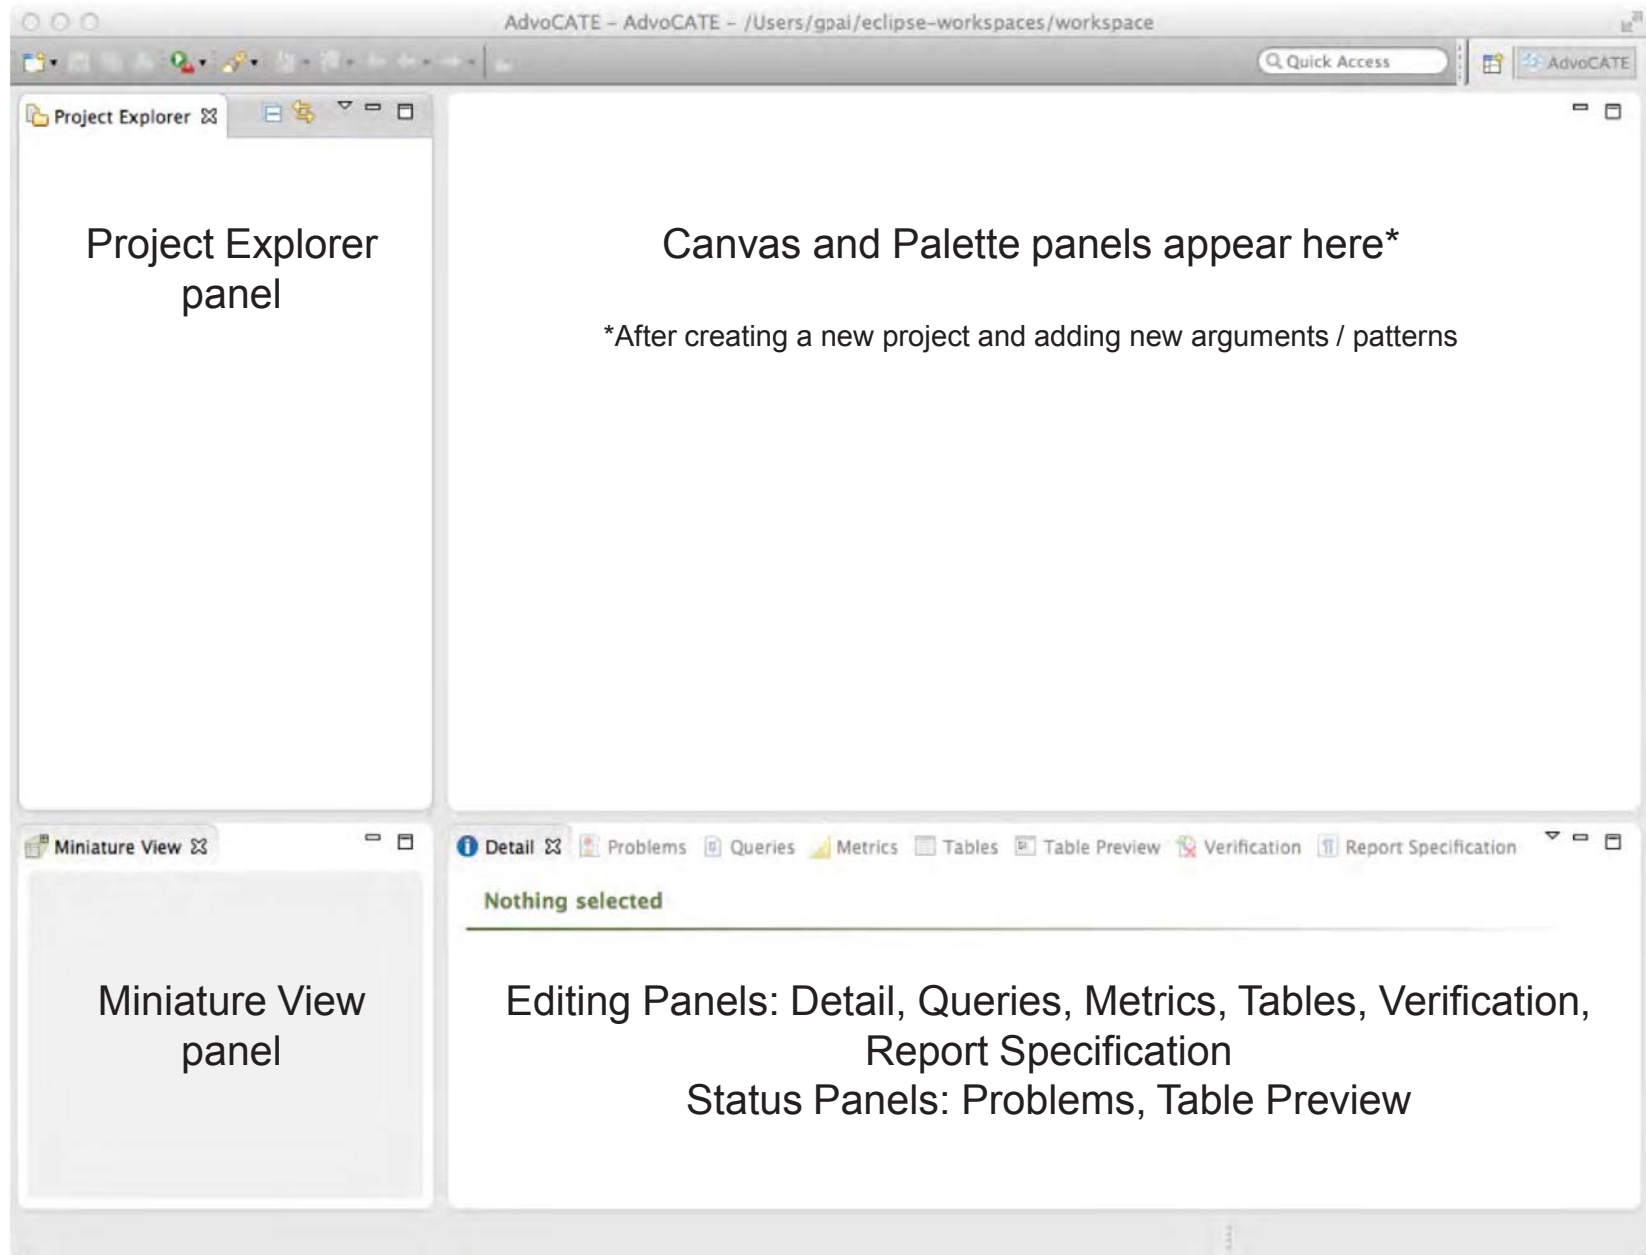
AdvoCATE – AdvoCATE – /Users/gpai/eclipse-workspaces/workspace

Quick Access

AdvoCATE

Project Explorer

Project Explorer panel

Canvas and Palette panels appear here*

*After creating a new project and adding new arguments / patterns

Miniature View

Miniature View panel

Detail

Problems

Queries

Metrics

Tables

Table Preview

Verification

Report Specification

Nothing selected

Editing Panels: Detail, Queries, Metrics, Tables, Verification, Report Specification
Status Panels: Problems, Table Preview